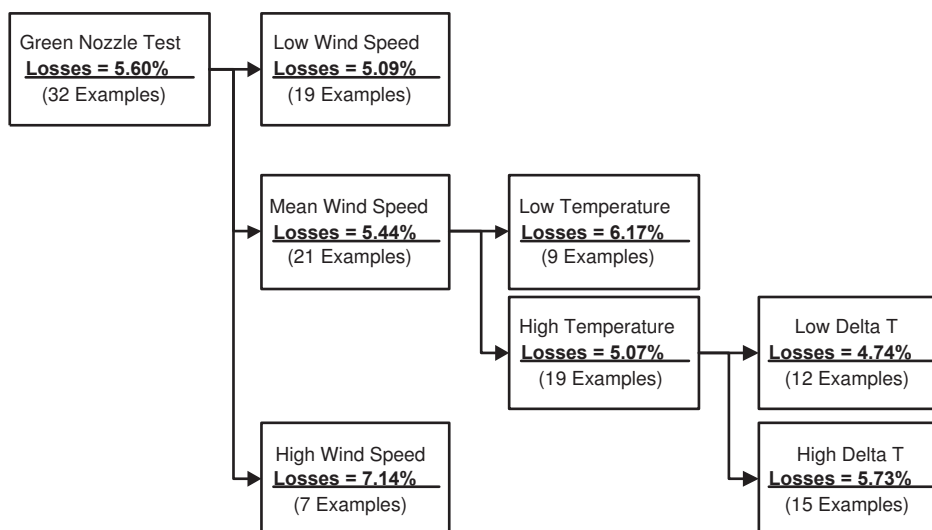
Green Nozzle Test
Losses = 5.60%
(32 Examples)

Low Wind Speed
Losses = 5.09%
(19 Examples)

Mean Wind Speed
Losses = 5.44%
(21 Examples)

Low Temperature
Losses = 6.17%
(9 Examples)

High Temperature
Losses = 5.07%
(19 Examples)

Low Delta T
Losses = 4.74%
(12 Examples)

High Wind Speed
Losses = 7.14%
(7 Examples)

High Delta T
Losses = 5.73%
(15 Examples)